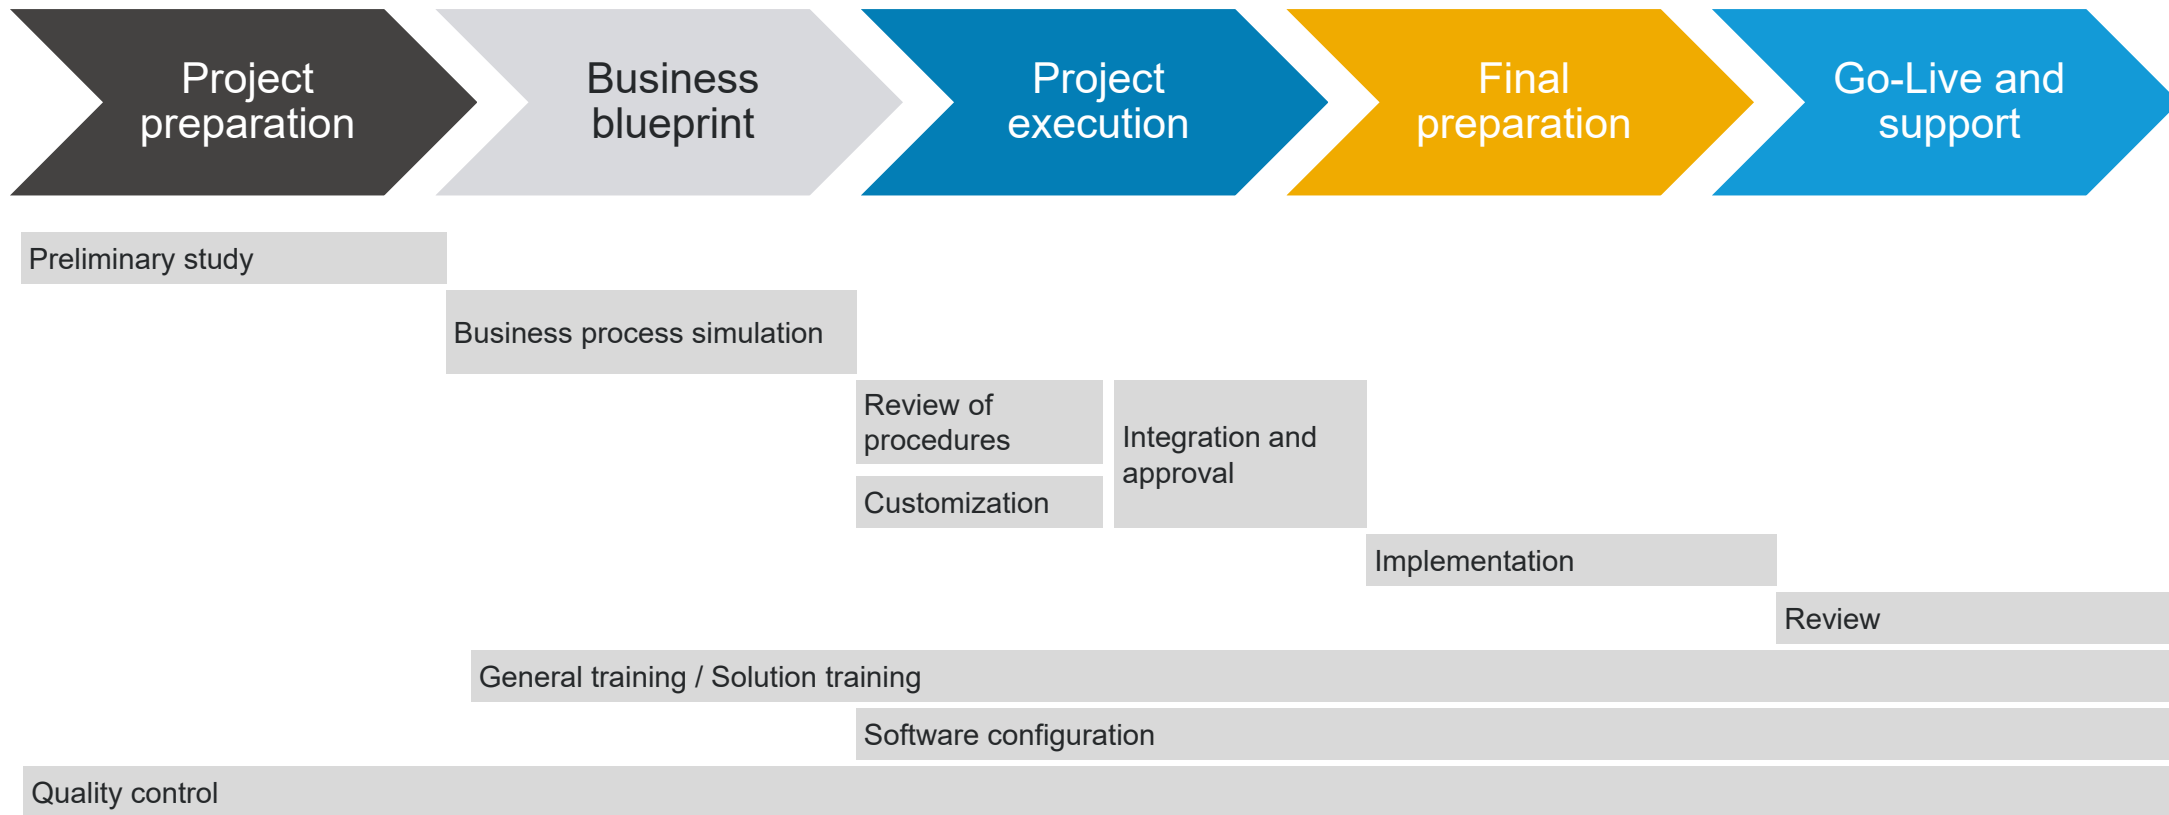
Project preparation

Business blueprint

Project execution

Final preparation

Go-Live and support

Preliminary study

Business process simulation

Review of procedures

Customization

Integration and approval

Implementation

Review

General training / Solution training

Software configuration

Quality control